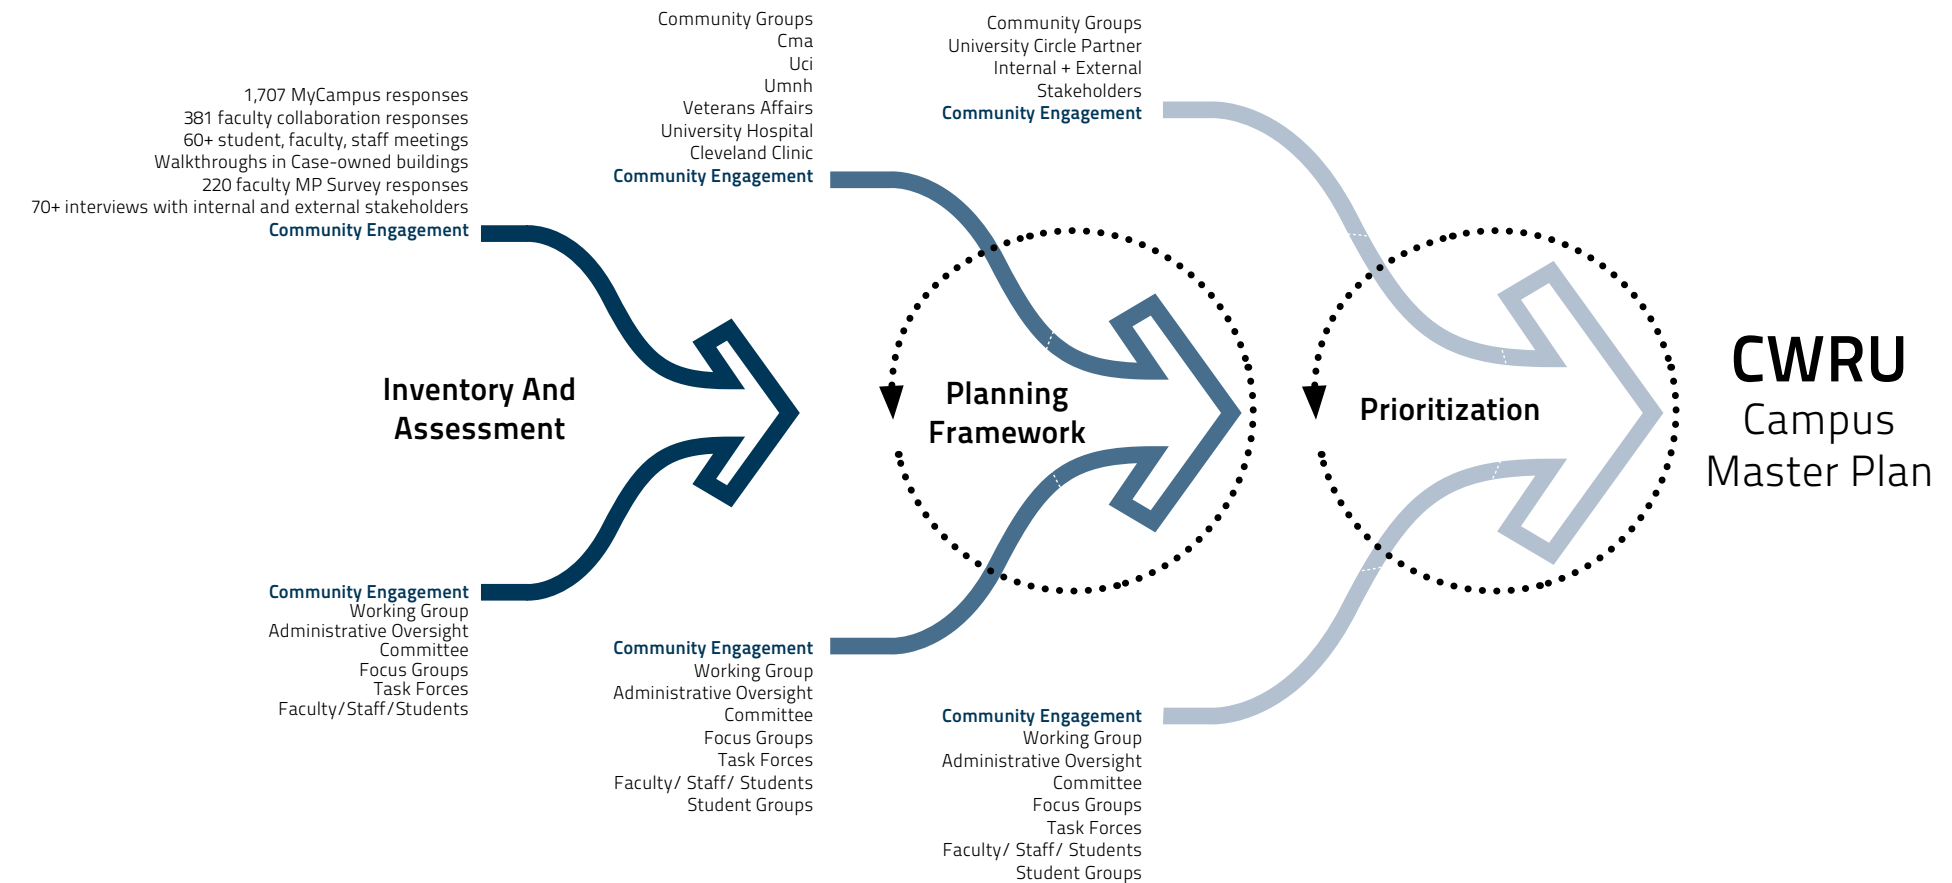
1,707 MyCampus responses
381 faculty collaboration responses
60+ student, faculty, staff meetings
Walkthroughs in Case-owned buildings
220 faculty MP Survey responses
70+ interviews with internal and external stakeholders
Community Engagement

Community Groups
Cma
Uci
Umnh
Veterans Affairs
University Hospital
Cleveland Clinic
Community Engagement

Community Groups
University Circle Partner
Internal + External
Stakeholders
Community Engagement

Inventory And Assessment

Planning Framework

Prioritization

CWRU
Campus
Master Plan

Community Engagement
Working Group
Administrative Oversight
Committee
Focus Groups
Task Forces
Faculty/Staff/Students

Community Engagement
Working Group
Administrative Oversight
Committee
Focus Groups
Task Forces
Faculty/ Staff/ Students
Student Groups

Community Engagement
Working Group
Administrative Oversight
Committee
Focus Groups
Task Forces
Faculty/ Staff/ Students
Student Groups